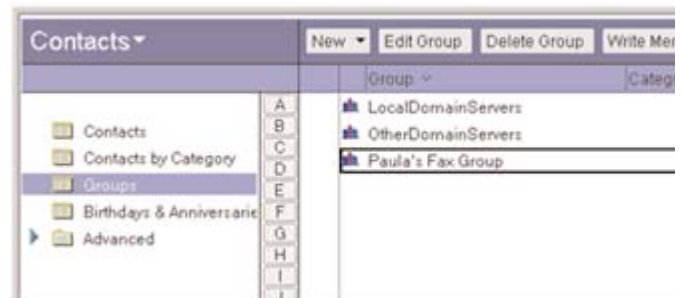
Contacts

New
Edit Group
Delete Group
Write Me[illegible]

Group
Categ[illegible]

Contacts
Contacts by Category
Groups
Birthdays & Anniversarie
Advanced

A
B
C
D
E
F
G
H
I

LocalDomainServers
OtherDomainServers
Paula's Fax Group